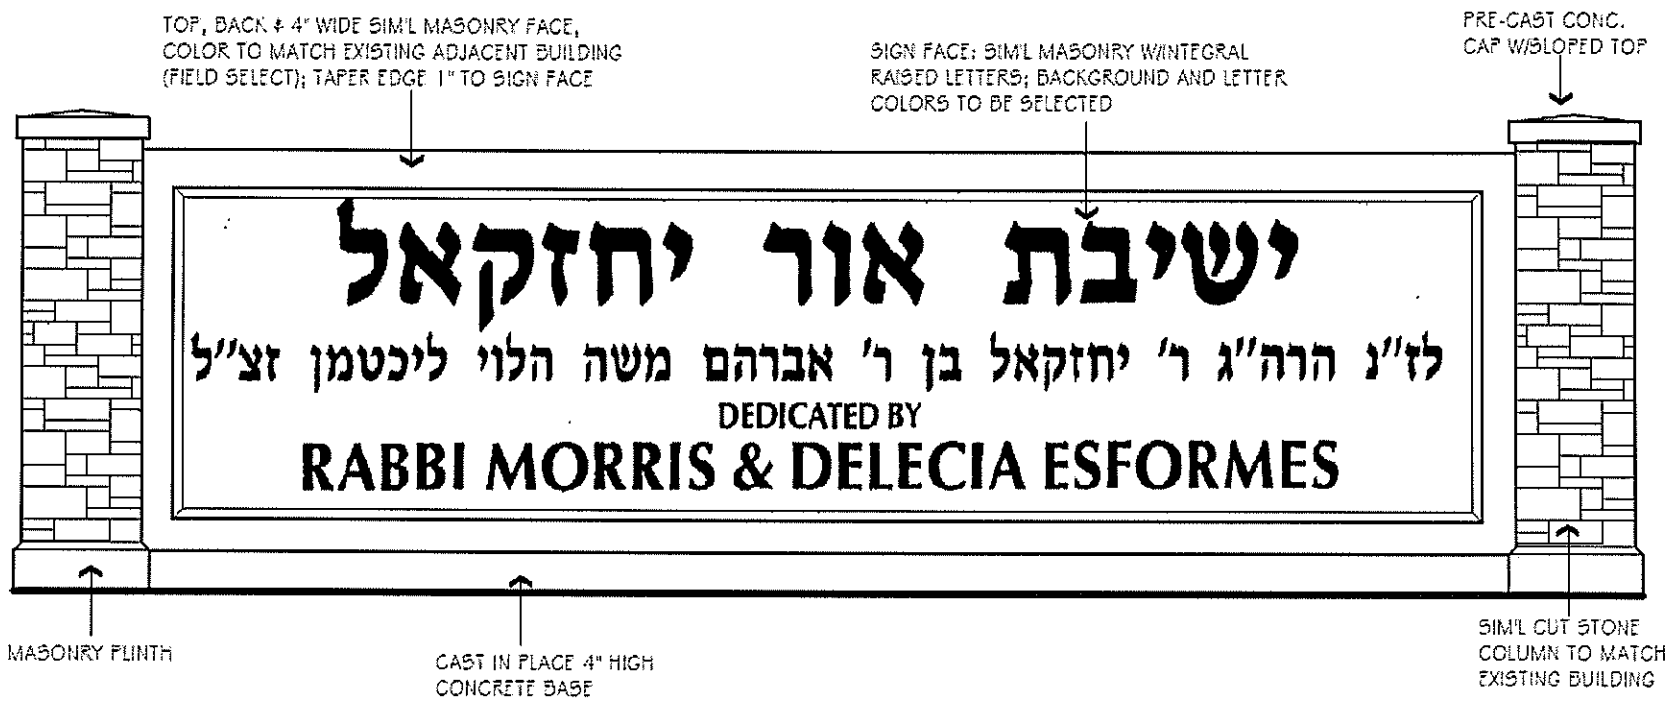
TOP, BACK & 4" WIDE SIM'L MASONRY FACE, COLOR TO MATCH EXISTING ADJACENT BUILDING (FIELD SELECT); TAPER EDGE 1" TO SIGN FACE

SIGN FACE: SIM'L MASONRY W/INTEGRAL RAISED LETTERS; BACKGROUND AND LETTER COLORS TO BE SELECTED

PRE-CAST CONC. CAP W/SLOPED TOP

ישיבת אור יחזקאל

לז"נ הרה"ג ר' יחזקאל בן ר' אברהם משה הלוי ליכטמן זצ"ל

DEDICATED BY

RABBI MORRIS & DELECIA ESFORMES

MASONRY PLINTH

CAST IN PLACE 4" HIGH CONCRETE BASE

SIM'L CUT STONE COLUMN TO MATCH EXISTING BUILDING